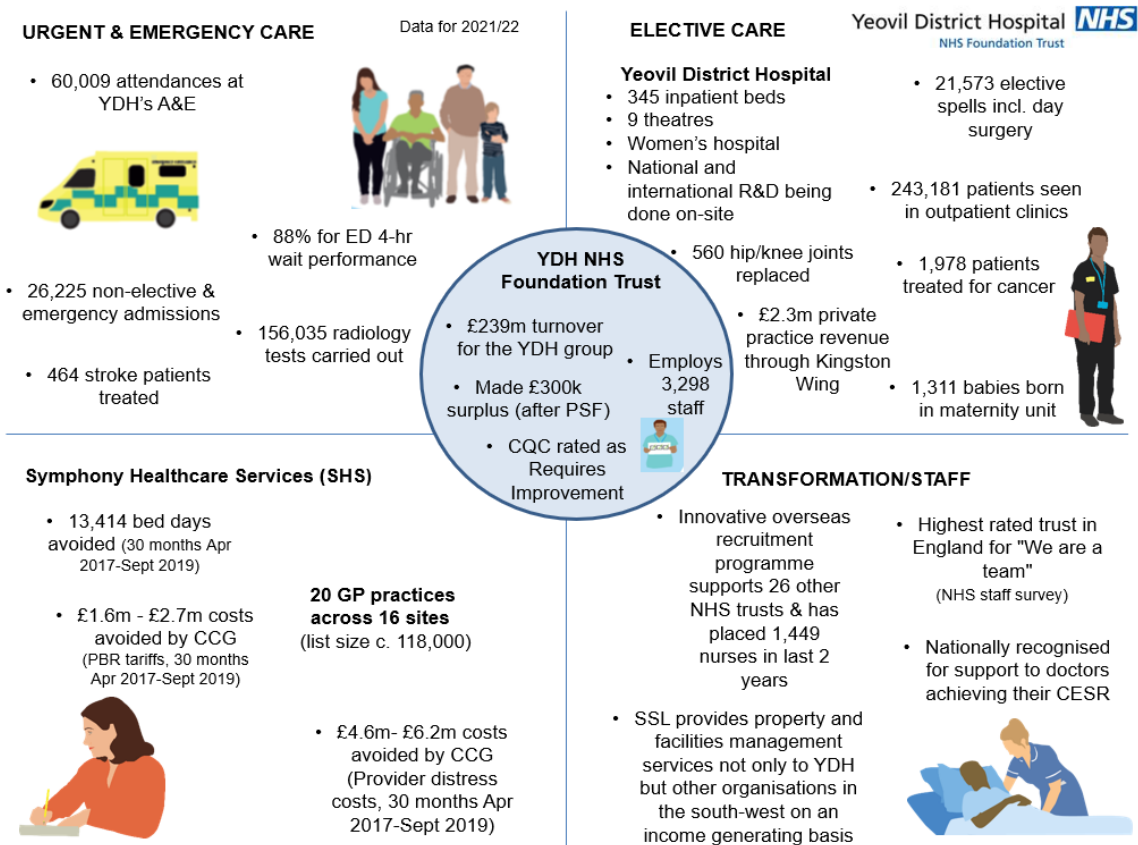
URGENT & EMERGENCY CARE

Data for 2021/22

• 60,009 attendances at YDH's A&E

• 88% for ED 4-hr wait performance

• 26,225 non-elective & emergency admissions

• 156,035 radiology tests carried out

• 464 stroke patients treated

ELECTIVE CARE

Yeovil District Hospital NHS
NHS Foundation Trust

Yeovil District Hospital
• 345 inpatient beds
• 9 theatres
• Women's hospital
• National and international R&D being done on-site

• 21,573 elective spells incl. day surgery

• 243,181 patients seen in outpatient clinics

• 560 hip/knee joints replaced

• 1,978 patients treated for cancer

• £2.3m private practice revenue through Kingston Wing

• 1,311 babies born in maternity unit

YDH NHS Foundation Trust

• £239m turnover for the YDH group

• Made £300k surplus (after PSF)

• Employs 3,298 staff

• CQC rated as Requires Improvement

Symphony Healthcare Services (SHS)

• 13,414 bed days avoided (30 months Apr 2017-Sept 2019)

• £1.6m - £2.7m costs avoided by CCG (PBR tariffs, 30 months Apr 2017-Sept 2019)

20 GP practices across 16 sites (list size c. 118,000)

• £4.6m- £6.2m costs avoided by CCG (Provider distress costs, 30 months Apr 2017-Sept 2019)

TRANSFORMATION/STAFF

• Innovative overseas recruitment programme supports 26 other NHS trusts & has placed 1,449 nurses in last 2 years

• Highest rated trust in England for "We are a team" (NHS staff survey)

• Nationally recognised for support to doctors achieving their CESR

• SSL provides property and facilities management services not only to YDH but other organisations in the south-west on an income generating basis